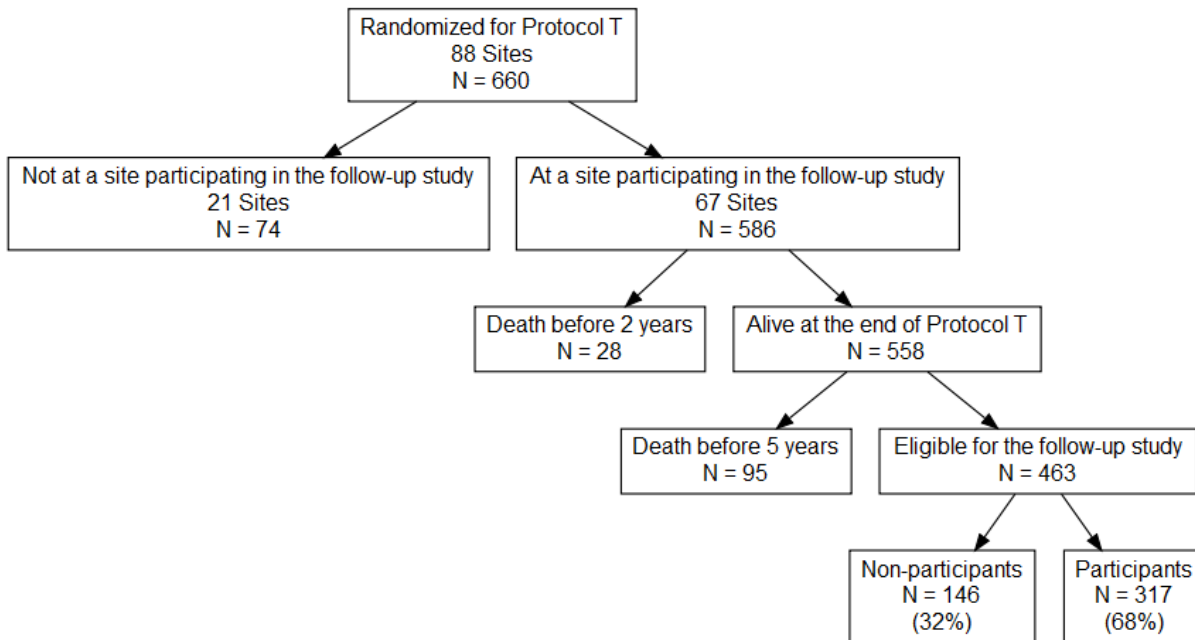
Randomized for Protocol T
88 Sites
N = 660

Not at a site participating in the follow-up study
21 Sites
N = 74

At a site participating in the follow-up study
67 Sites
N = 586

Death before 2 years
N = 28

Alive at the end of Protocol T
N = 558

Death before 5 years
N = 95

Eligible for the follow-up study
N = 463

Non-participants
N = 146
(32%)

Participants
N = 317
(68%)